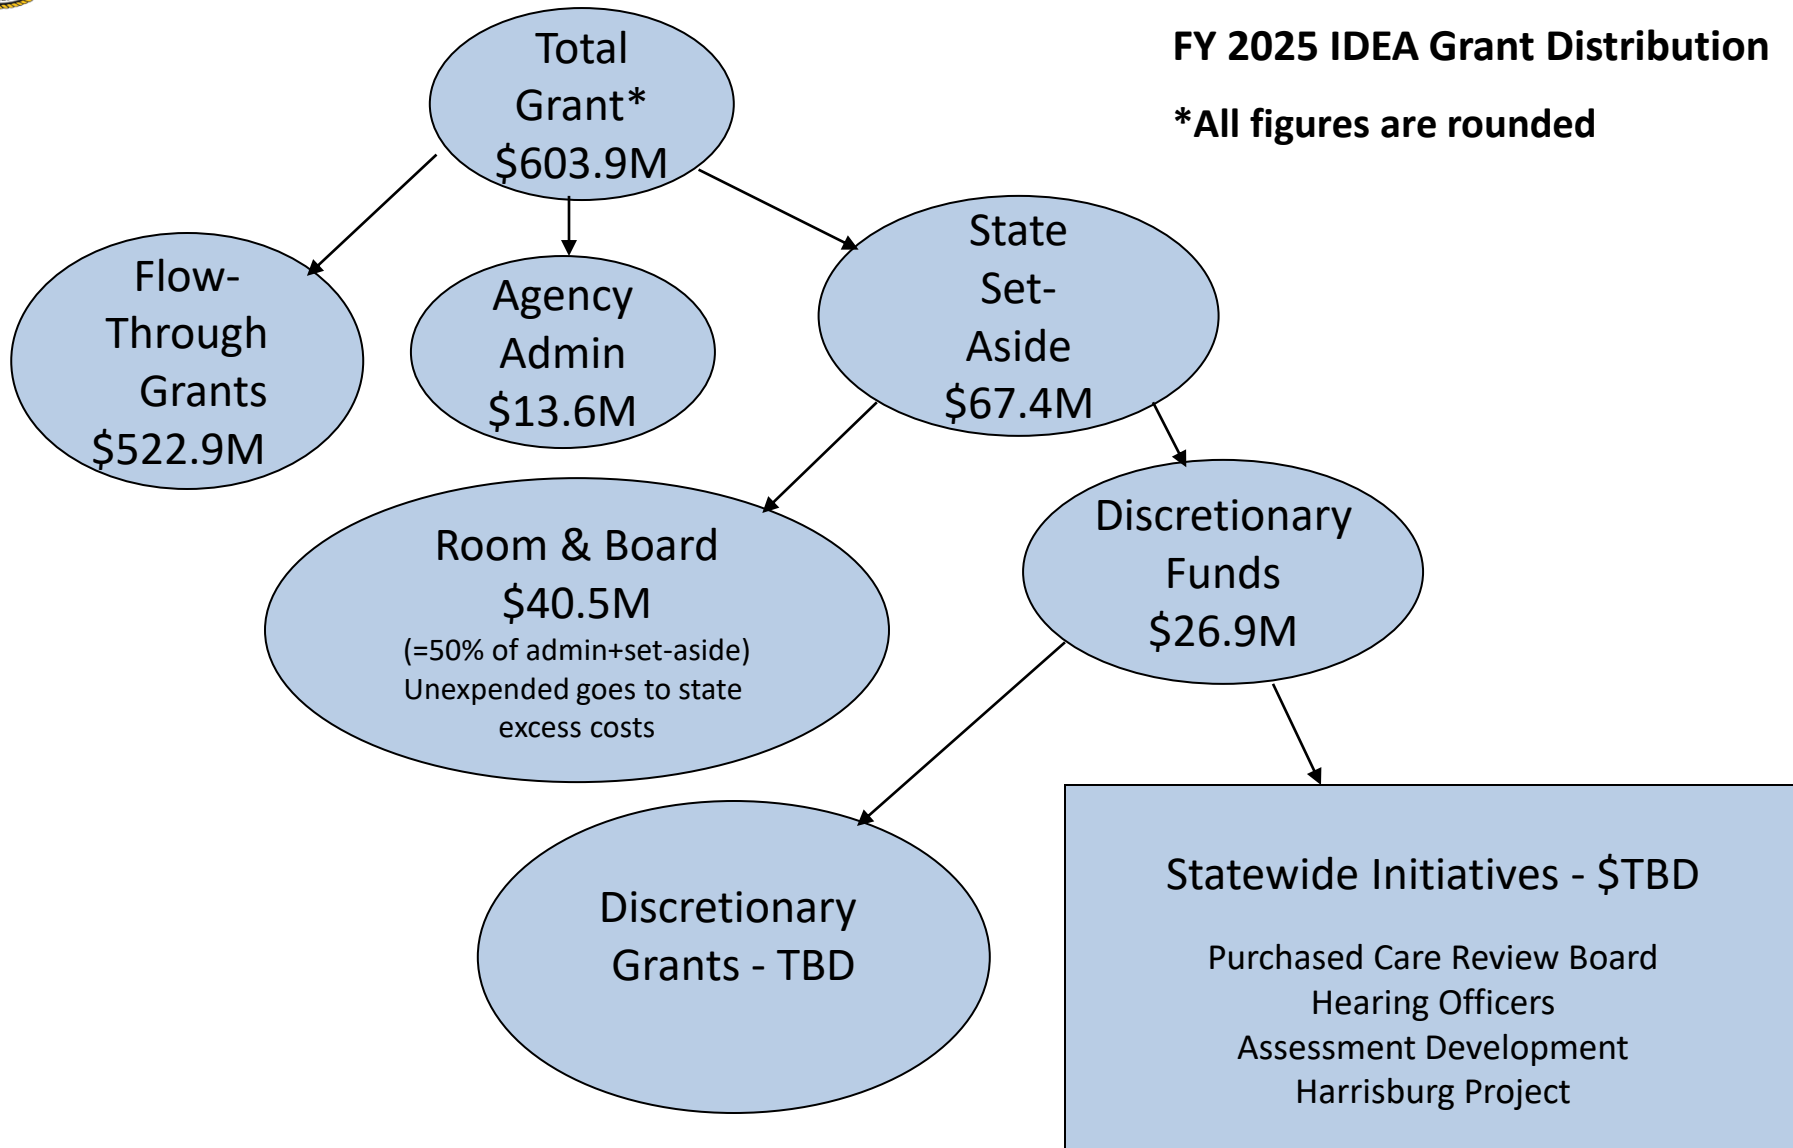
FY 2025 IDEA Grant Distribution

*All figures are rounded

Total Grant* \$603.9M

Flow-Through Grants \$522.9M

Agency Admin \$13.6M

State Set-Aside \$67.4M

Room & Board \$40.5M
(=50% of admin+set-aside)
Unexpended goes to state excess costs

Discretionary Funds \$26.9M

Discretionary Grants - TBD

Statewide Initiatives - \$TBD

Purchased Care Review Board
Hearing Officers
Assessment Development
Harrisburg Project